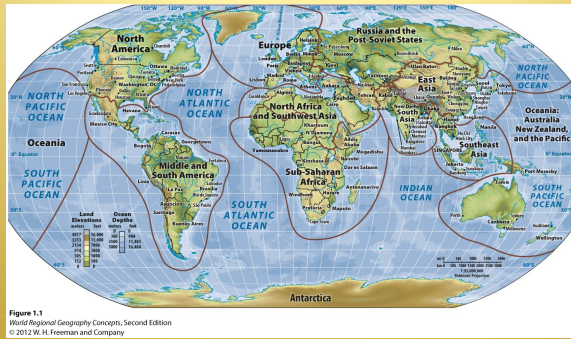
North America

Europe

Russia and the Post-Soviet States

East Asia

NORTH PACIFIC OCEAN

NORTH ATLANTIC OCEAN

NORTH PACIFIC OCEAN

North Africa and Southwest Asia

South Asia

Oceania

Oceania: Australia New Zealand, and the Pacific

Southeast Asia

SOUTH PACIFIC OCEAN

Middle and South America

Sub-Saharan Africa

INDIAN OCEAN

SOUTH PACIFIC OCEAN

SOUTH ATLANTIC OCEAN

Land Elevations

Ocean Depths

Antarctica

Ottawa

Washington, D.C.

Mexico City

Bogotá

Lima

La Paz

Santiago

Buenos Aires

Brasília

London

Paris

Moscow

Cairo

Nairobi

Kinshasa

Cape Town

Beijing

Tokyo

Seoul

New Delhi

Manila

Jakarta

SINGAPORE

Canberra

Wellington

Port Moresby

Equator

Figure 1.1
World Regional Geography Concepts, Second Edition
© 2012 W. H. Freeman and Company